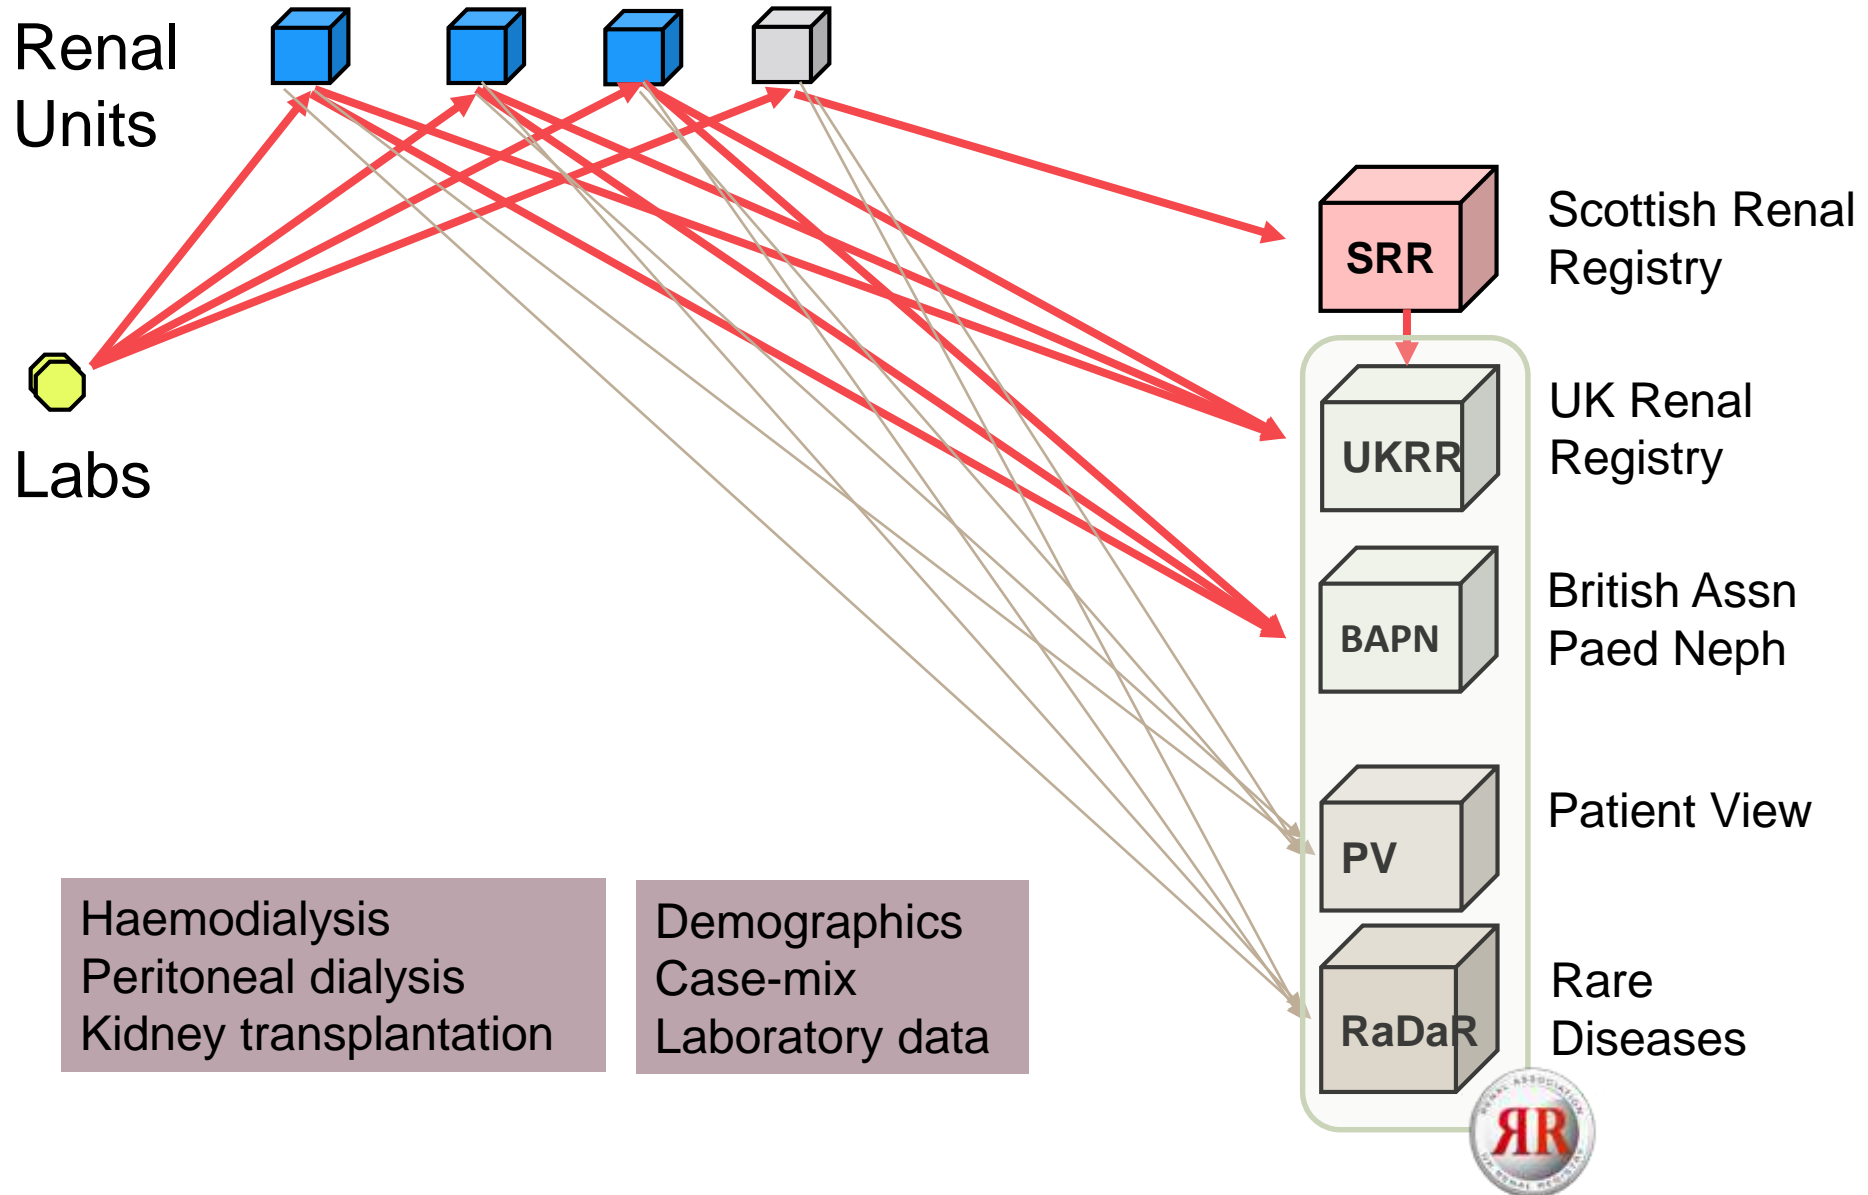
Renal Units

Labs

SRR

Scottish Renal Registry

UKRR

UK Renal Registry

BAPN

British Assn Paed Neph

PV

Patient View

RaDaR

Rare Diseases

Haemodialysis
Peritoneal dialysis
Kidney transplantation

Demographics
Case-mix
Laboratory data

RENAL ASSOCIATION
RR
UK RENAL REGISTRY